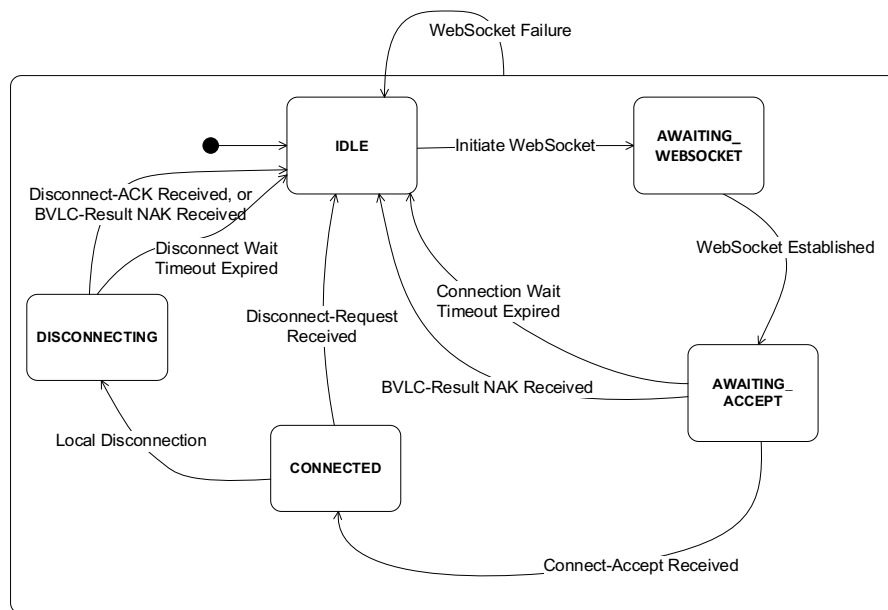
WebSocket Failure

IDLE

Initiate WebSocket

AWAITING_ WEBSOCKET

Disconnect-ACK Received, or BVLC-Result NAK Received

Disconnect Wait Timeout Expired

WebSocket Established

Connection Wait Timeout Expired

DISCONNECTING

Disconnect-Request Received

BVLC-Result NAK Received

AWAITING_ ACCEPT

Local Disconnection

CONNECTED

Connect-Accept Received